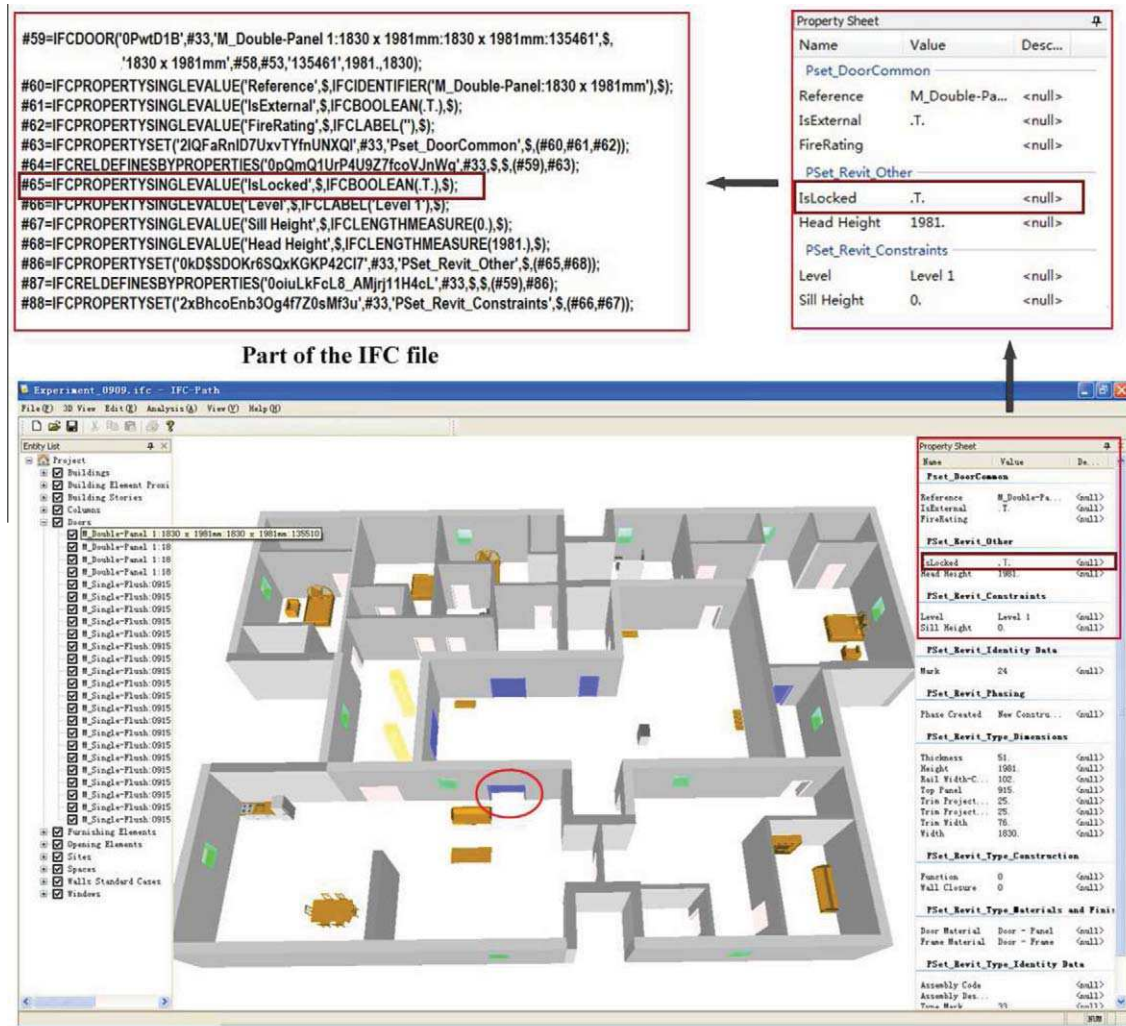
#59=IFCDOOR('0PwtD1B',#33,'M_Double-Panel 1:1830 x 1981mm:1830 x 1981mm:135461',$, '1830 x 1981mm',#58,#53,'135461',1981.,1830);
#60=IFCPROPERTYSINGLEVALUE('Reference',$,IFCIDENTIFIER('M_Double-Panel:1830 x 1981mm'),$);
#61=IFCPROPERTYSINGLEVALUE('IsExternal',$,IFCBOOLEAN(.T.),$);
#62=IFCPROPERTYSINGLEVALUE('FireRating',$,IFCLABEL(''),$);
#63=IFCPROPERTYSET('2lQFaRnlD7UxvTYfnUNXQl',#33,'Pset_DoorCommon',$,(#60,#61,#62));
#64=IFCRELDEFINESBYPROPERTIES('0pQmQ1UrP4U9Z7fcoVJnWq',#33,$,$,(#59),#63);
#65=IFCPROPERTYSINGLEVALUE('IsLocked',$,IFCBOOLEAN(.T.),$);
#66=IFCPROPERTYSINGLEVALUE('Level',$,IFCLABEL('Level 1'),$);
#67=IFCPROPERTYSINGLEVALUE('Sill Height',$,IFCLENGTHMEASURE(0.),$);
#68=IFCPROPERTYSINGLEVALUE('Head Height',$,IFCLENGTHMEASURE(1981.),$);
#86=IFCPROPERTYSET('0kD$SDOKr6SQxKGKP42Cl7',#33,'PSet_Revit_Other',$,(#65,#68));
#87=IFCRELDEFINESBYPROPERTIES('0oiuLkFcL8_AMjrj11H4cL',#33,$,$,(#59),#86);
#88=IFCPROPERTYSET('2xBhcoEnb3Og4f7Z0sMf3u',#33,'PSet_Revit_Constraints',$,(#66,#67));

| Property Sheet | | |
|---|---|---|
| Name | Value | Desc... |
| Pset_DoorCommon | | |
| Reference | M_Double-Pa... | <null> |
| IsExternal | .T. | <null> |
| FireRating | | <null> |
| PSet_Revit_Other | | |
| IsLocked | .T. | <null> |
| Head Height | 1981. | <null> |
| PSet_Revit_Constraints | | |
| Level | Level 1 | <null> |
| Sill Height | 0. | <null> |

Part of the IFC file

Experiment_0909.ifc - IFC-Path
File(F) 3D View Edit(E) Analysis(A) View(V) Help(H)

Entity List
Project
Buildings
Building Element Proxi
Building Stories
Columns
Doors
M_Double-Panel 1:1830 x 1981mm:1830 x 1981mm:135510
M_Double-Panel 1:18
M_Double-Panel 1:18
M_Double-Panel 1:18
M_Single-Flush:0915
M_Single-Flush:0915
M_Single-Flush:0915
M_Single-Flush:0915
M_Single-Flush:0915
M_Single-Flush:0915
M_Single-Flush:0915
M_Single-Flush:0915
M_Single-Flush:0915
M_Single-Flush:0915
M_Single-Flush:0915
M_Single-Flush:0915
M_Single-Flush:0915
M_Single-Flush:0915
M_Single-Flush:0915
M_Single-Flush:0915
M_Single-Flush:0915
M_Single-Flush:0915
M_Single-Flush:0915
M_Single-Flush:0915
M_Single-Flush:0915
Furnishing Elements
Opening Elements
Sites
Spaces
Walls Standard Cases
Windows

| Property Sheet | | |
|---|---|---|
| Name | Value | De... |
| Pset_DoorCommon | | |
| Reference | M_Double-Pa... | <null> |
| IsExternal | .T. | <null> |
| FireRating | | <null> |
| PSet_Revit_Other | | |
| sLocked | .T. | <null> |
| Head Height | 1981. | <null> |
| PSet_Revit_Constraints | | |
| Level | Level 1 | <null> |
| Sill Height | 0. | <null> |
| PSet_Revit_Identity Data | | |
| Mark | 24 | <null> |
| PSet_Revit_Phasing | | |
| Phase Created | New Constru... | <null> |
| PSet_Revit_Type_Dimensions | | |
| Thickness | 51. | <null> |
| Height | 1981. | <null> |
| Rail Width-C... | 102. | <null> |
| Top Panel | 915. | <null> |
| Trim Project... | 25. | <null> |
| Trim Project... | 25. | <null> |
| Trim Width | 76. | <null> |
| Width | 1830. | <null> |
| PSet_Revit_Type_Construction | | |
| Function | 0 | <null> |
| Wall Closure | 0 | <null> |
| PSet_Revit_Type_Materials and Finis | | |
| Door Material | Door - Panel | <null> |
| Frame Material | Door - Frame | <null> |
| PSet_Revit_Type_Identity Data | | |
| Assembly Code | | <null> |
| Assembly Des... | | <null> |
| Type Mark | 33 | <null> |

NUM